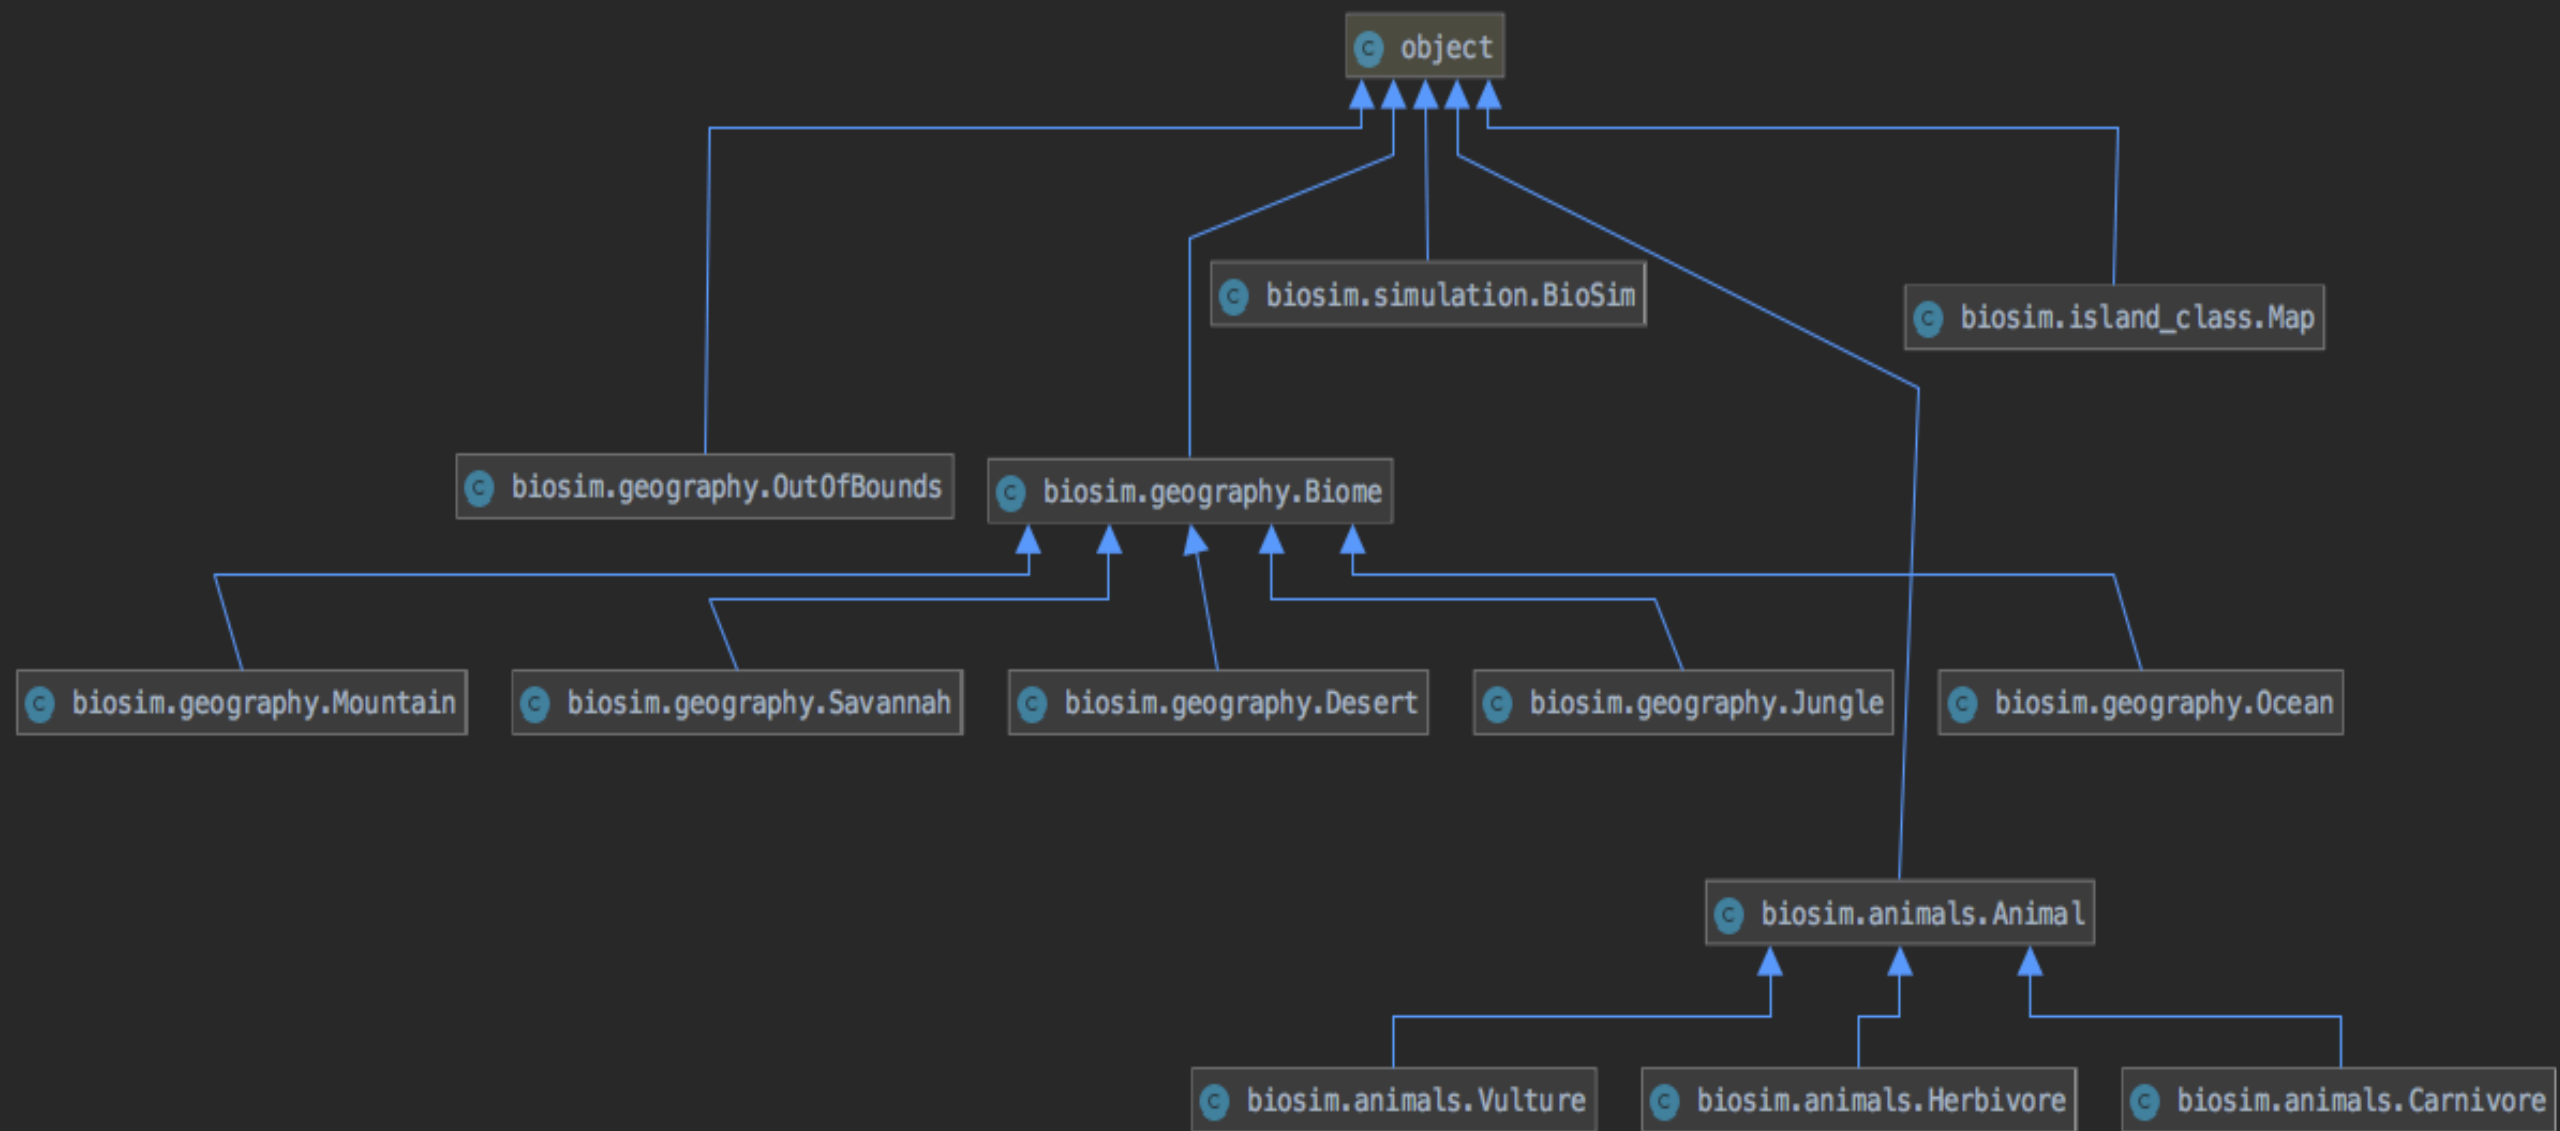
c object

c biosim.simulation.BioSim

c biosim.island_class.Map

c biosim.geography.OutOfBounds

c biosim.geography.Biome

c biosim.geography.Mountain

c biosim.geography.Savannah

c biosim.geography.Desert

c biosim.geography.Jungle

c biosim.geography.Ocean

c biosim.animals.Animal

c biosim.animals.Vulture

c biosim.animals.Herbivore

c biosim.animals.Carnivore